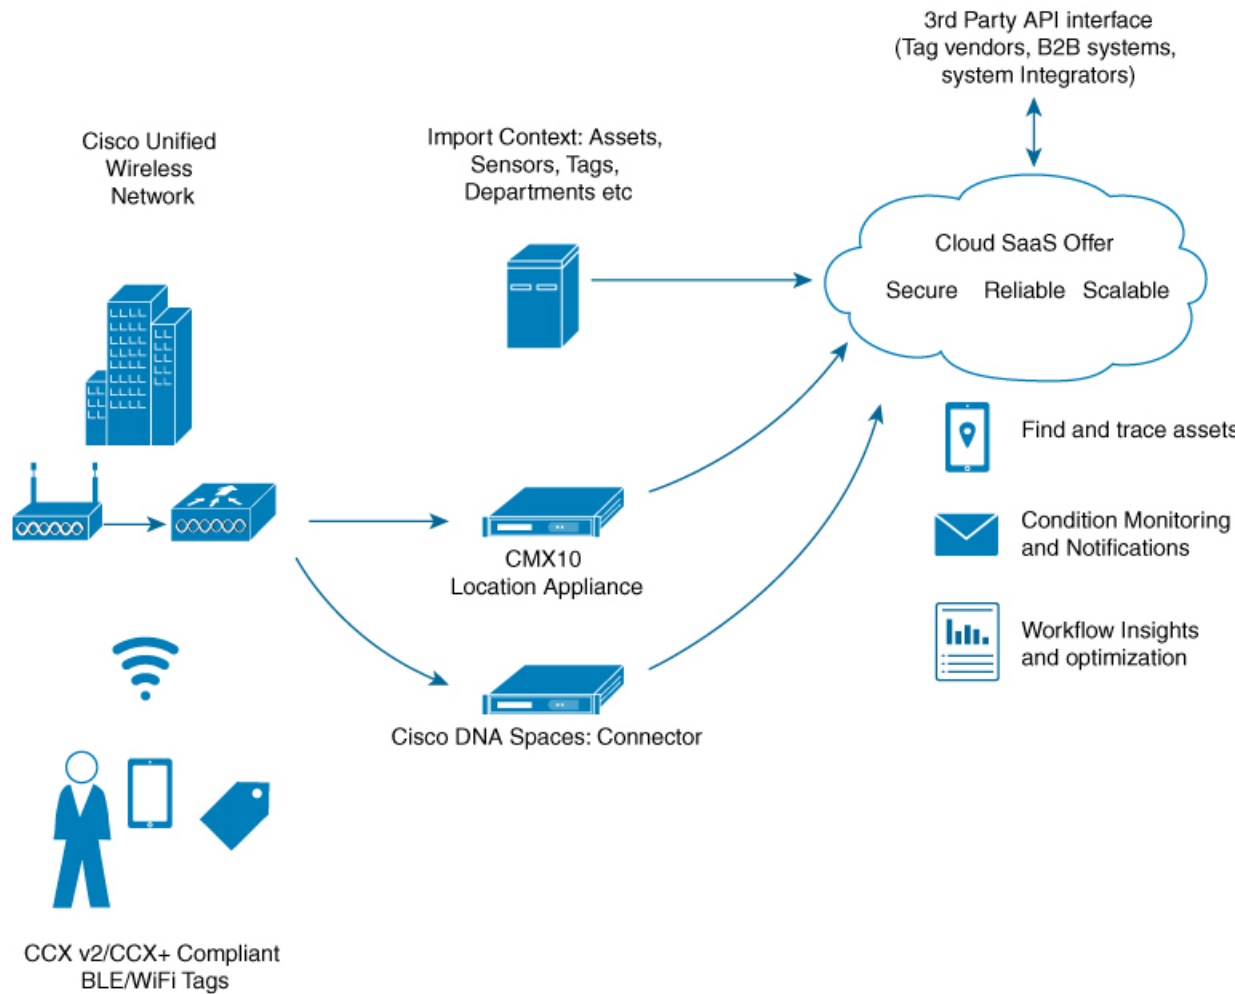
3rd Party API interface
(Tag vendors, B2B systems, system Integrators)

Cisco Unified Wireless Network

Import Context: Assets, Sensors, Tags, Departments etc

Cloud SaaS Offer

Secure Reliable Scalable

Find and trace assets

Condition Monitoring and Notifications

Workflow Insights and optimization

CMX10
Location Appliance

Cisco DNA Spaces: Connector

CCX v2/CCX+ Compliant BLE/WiFi Tags